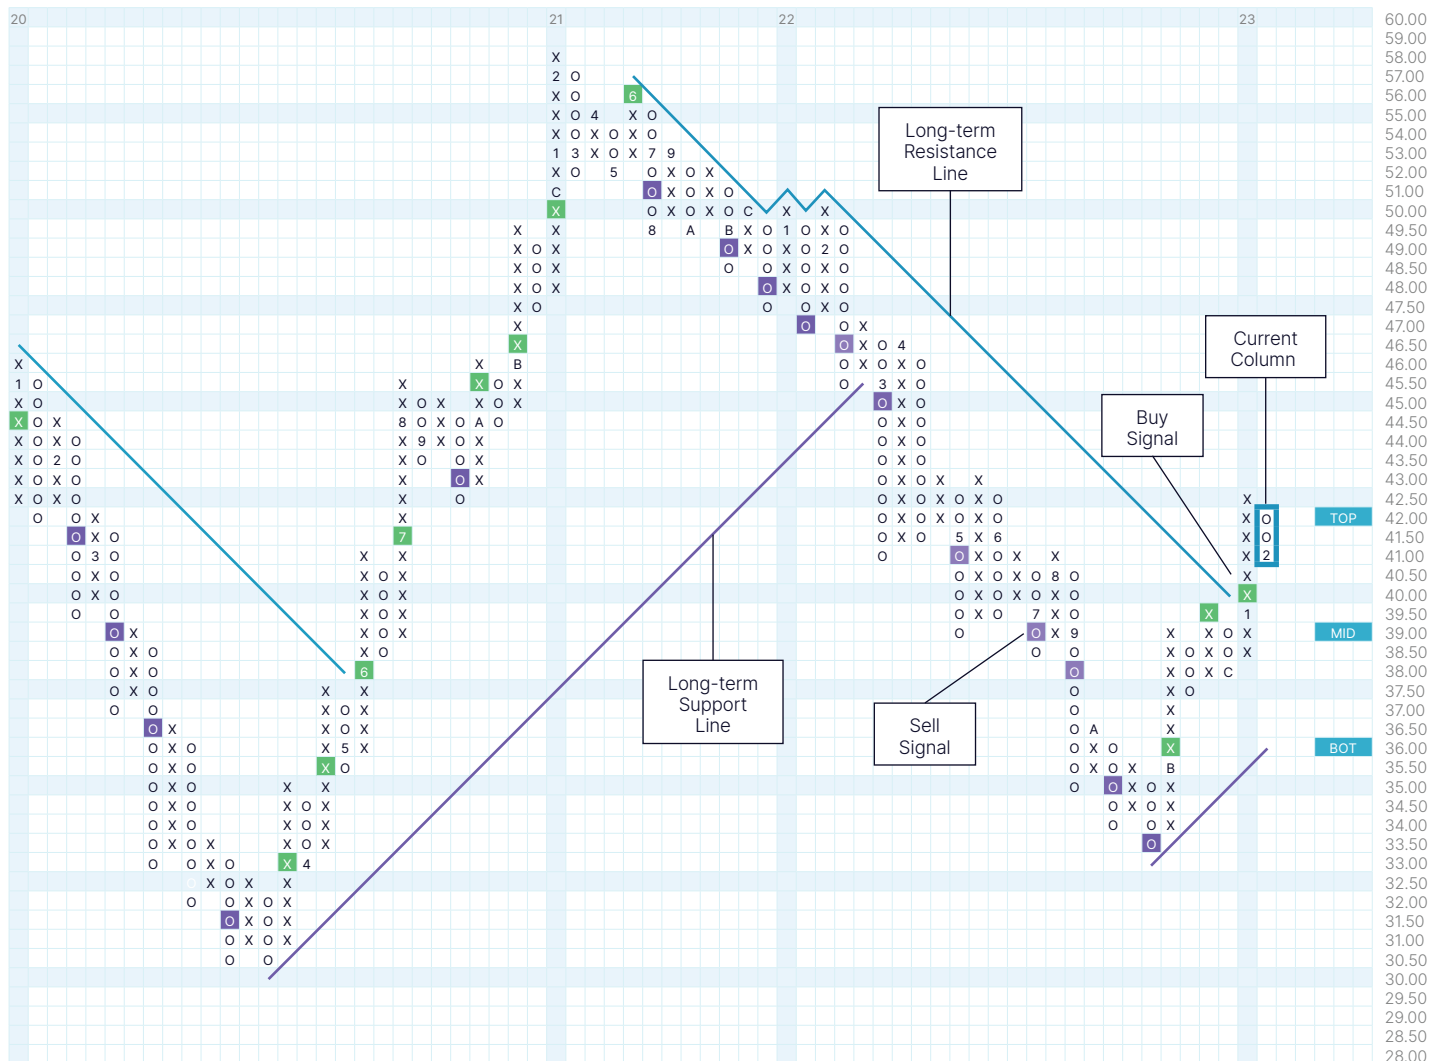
20
21
22
23

60.00
59.00
58.00
57.00
56.00
55.00
54.00
53.00
52.00
51.00
50.00
49.50
49.00
48.50
48.00
47.50
47.00
46.50
46.00
45.50
45.00
44.50
44.00
43.50
43.00
42.50
42.00
41.50
41.00
40.50
40.00
39.50
39.00
38.50
38.00
37.50
37.00
36.50
36.00
35.50
35.00
34.50
34.00
33.50
33.00
32.50
32.00
31.50
31.00
30.50
30.00
29.50
29.00
28.50
28.00

Long-term Resistance Line

Current Column

Buy Signal

Long-term Support Line

Sell Signal

TOP

MID

BOT